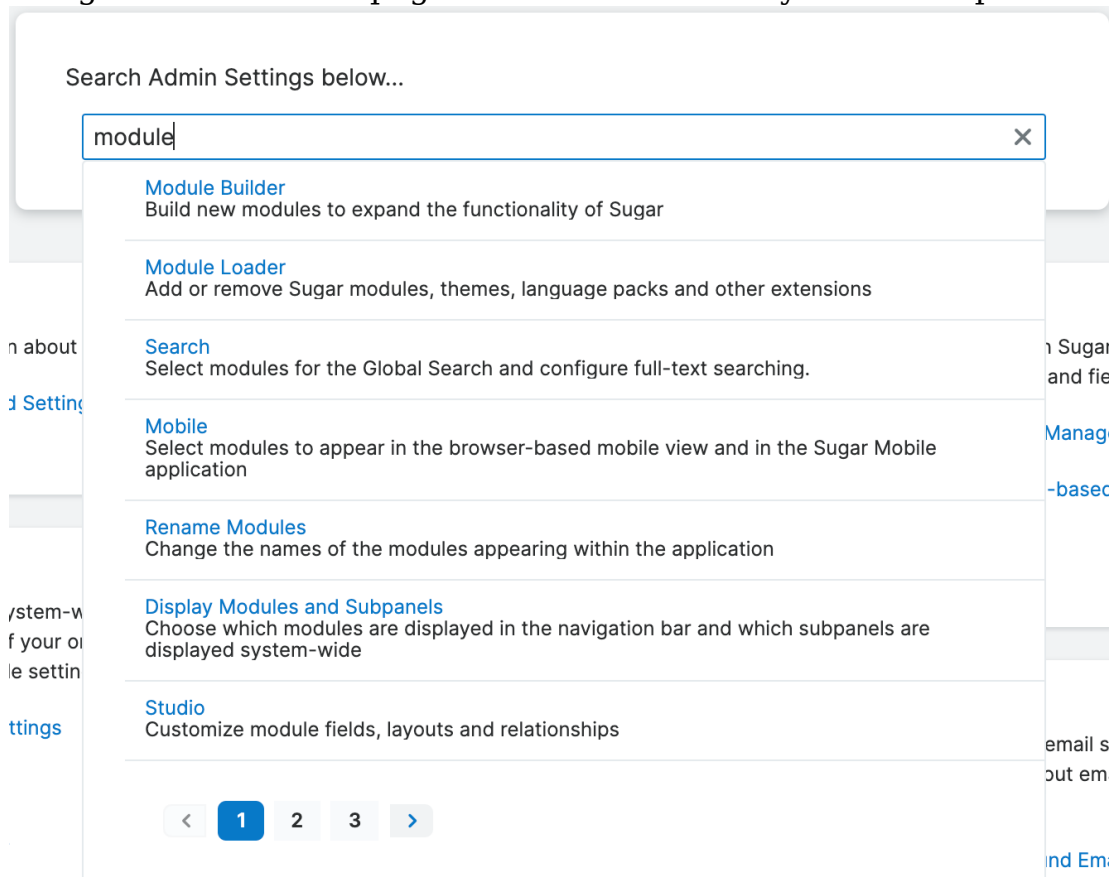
Search Admin Settings below...

module

×

Module Builder
Build new modules to expand the functionality of Sugar

Module Loader
Add or remove Sugar modules, themes, language packs and other extensions

Search
Select modules for the Global Search and configure full-text searching.

Mobile
Select modules to appear in the browser-based mobile view and in the Sugar Mobile application

Rename Modules
Change the names of the modules appearing within the application

Display Modules and Subpanels
Choose which modules are displayed in the navigation bar and which subpanels are displayed system-wide

Studio
Customize module fields, layouts and relationships

‹ 1 2 3 ›

n about

d Setting

ystem-w

f your o

le settin

ttings

n Sugar

and fie

Manag

-based

email s

out em

nd Ema